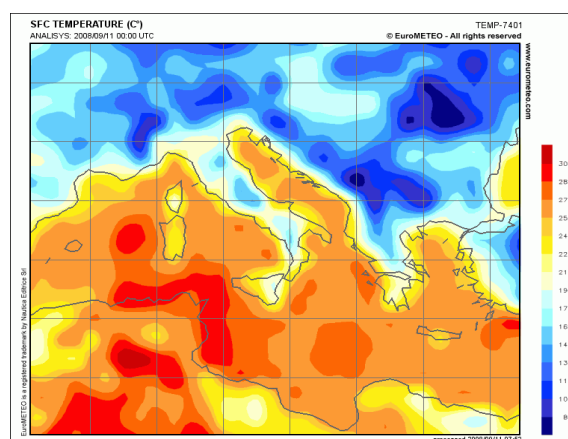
SFC TEMPERATURE (C°)
ANALISYS: 2008/09/11 00:00 UTC

TEMP-7401
© EuroMETEO - All rights reserved

www.eurometeo.com

30
28
27
25
24
22
21
19
17
16
14
13
11
10
8

EuroMETEO is a registered trademark by Nautica Editrice Srl

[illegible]